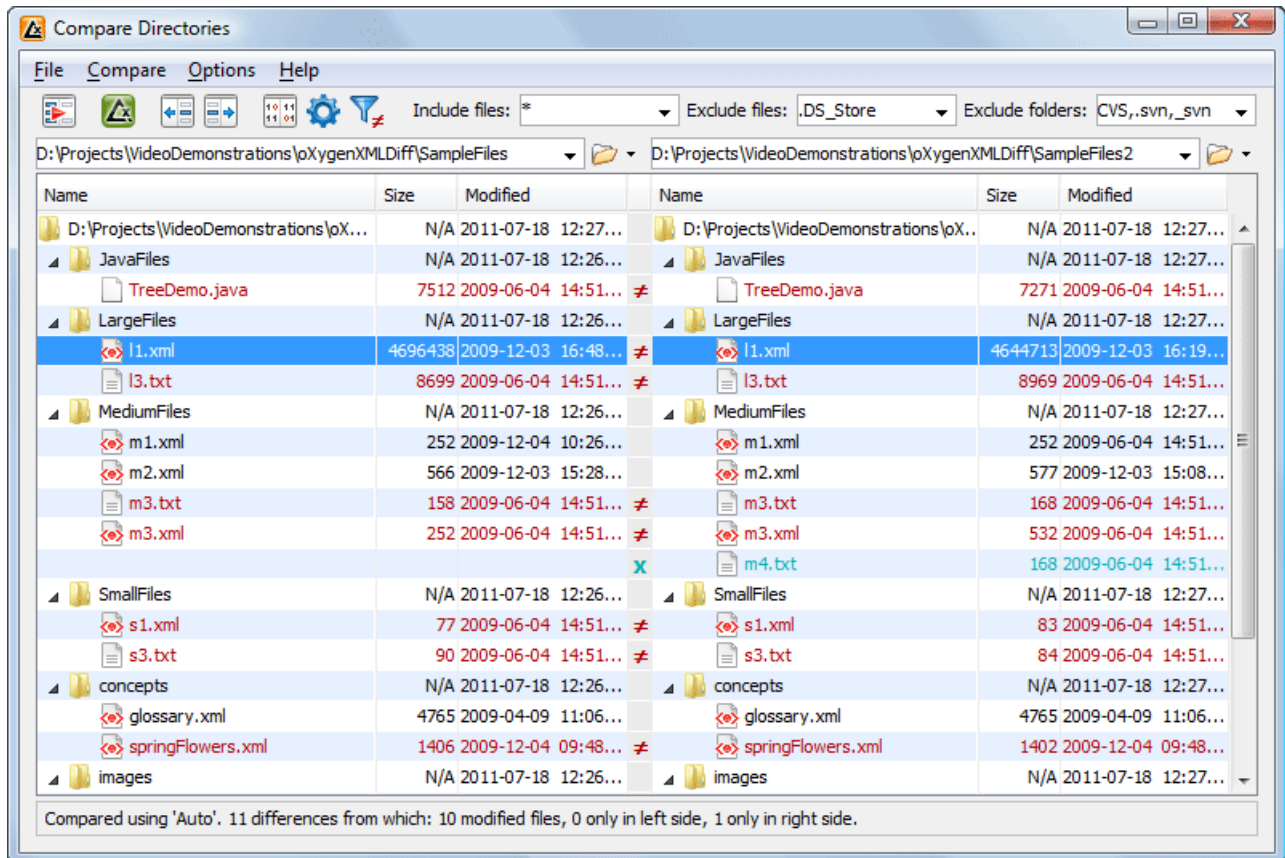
Compare Directories

File Compare Options Help

Include files: * Exclude files: .DS_Store Exclude folders: CVS,.svn,_svn

D:\Projects\VideoDemonstrations\oXygenXMLDiff\SampleFiles

D:\Projects\VideoDemonstrations\oXygenXMLDiff\SampleFiles2

| Name | Size | Modified | | Name | Size | Modified |
|---|---|---|---|---|---|---|
| D:\Projects\VideoDemonstrations\oX... | N/A | 2011-07-18 12:27... | | D:\Projects\VideoDemonstrations\oX... | N/A | 2011-07-18 12:27... |
| JavaFiles | N/A | 2011-07-18 12:26... | | JavaFiles | N/A | 2011-07-18 12:27... |
| TreeDemo.java | 7512 | 2009-06-04 14:51... | ≠ | TreeDemo.java | 7271 | 2009-06-04 14:51... |
| LargeFiles | N/A | 2011-07-18 12:26... | | LargeFiles | N/A | 2011-07-18 12:27... |
| l1.xml | 4696438 | 2009-12-03 16:48... | ≠ | l1.xml | 4644713 | 2009-12-03 16:19... |
| l3.txt | 8699 | 2009-06-04 14:51... | ≠ | l3.txt | 8969 | 2009-06-04 14:51... |
| MediumFiles | N/A | 2011-07-18 12:26... | | MediumFiles | N/A | 2011-07-18 12:27... |
| m1.xml | 252 | 2009-12-04 10:26... | | m1.xml | 252 | 2009-06-04 14:51... |
| m2.xml | 566 | 2009-12-03 15:28... | | m2.xml | 577 | 2009-12-03 15:08... |
| m3.txt | 158 | 2009-06-04 14:51... | ≠ | m3.txt | 168 | 2009-06-04 14:51... |
| m3.xml | 252 | 2009-06-04 14:51... | ≠ | m3.xml | 532 | 2009-06-04 14:51... |
| | | | x | m4.txt | 168 | 2009-06-04 14:51... |
| SmallFiles | N/A | 2011-07-18 12:26... | | SmallFiles | N/A | 2011-07-18 12:27... |
| s1.xml | 77 | 2009-06-04 14:51... | ≠ | s1.xml | 83 | 2009-06-04 14:51... |
| s3.txt | 90 | 2009-06-04 14:51... | ≠ | s3.txt | 84 | 2009-06-04 14:51... |
| concepts | N/A | 2011-07-18 12:26... | | concepts | N/A | 2011-07-18 12:27... |
| glossary.xml | 4765 | 2009-04-09 11:06... | | glossary.xml | 4765 | 2009-04-09 11:06... |
| springFlowers.xml | 1406 | 2009-12-04 09:48... | ≠ | springFlowers.xml | 1402 | 2009-12-04 09:48... |
| images | N/A | 2011-07-18 12:26... | | images | N/A | 2011-07-18 12:27... |

Compared using 'Auto'. 11 differences from which: 10 modified files, 0 only in left side, 1 only in right side.